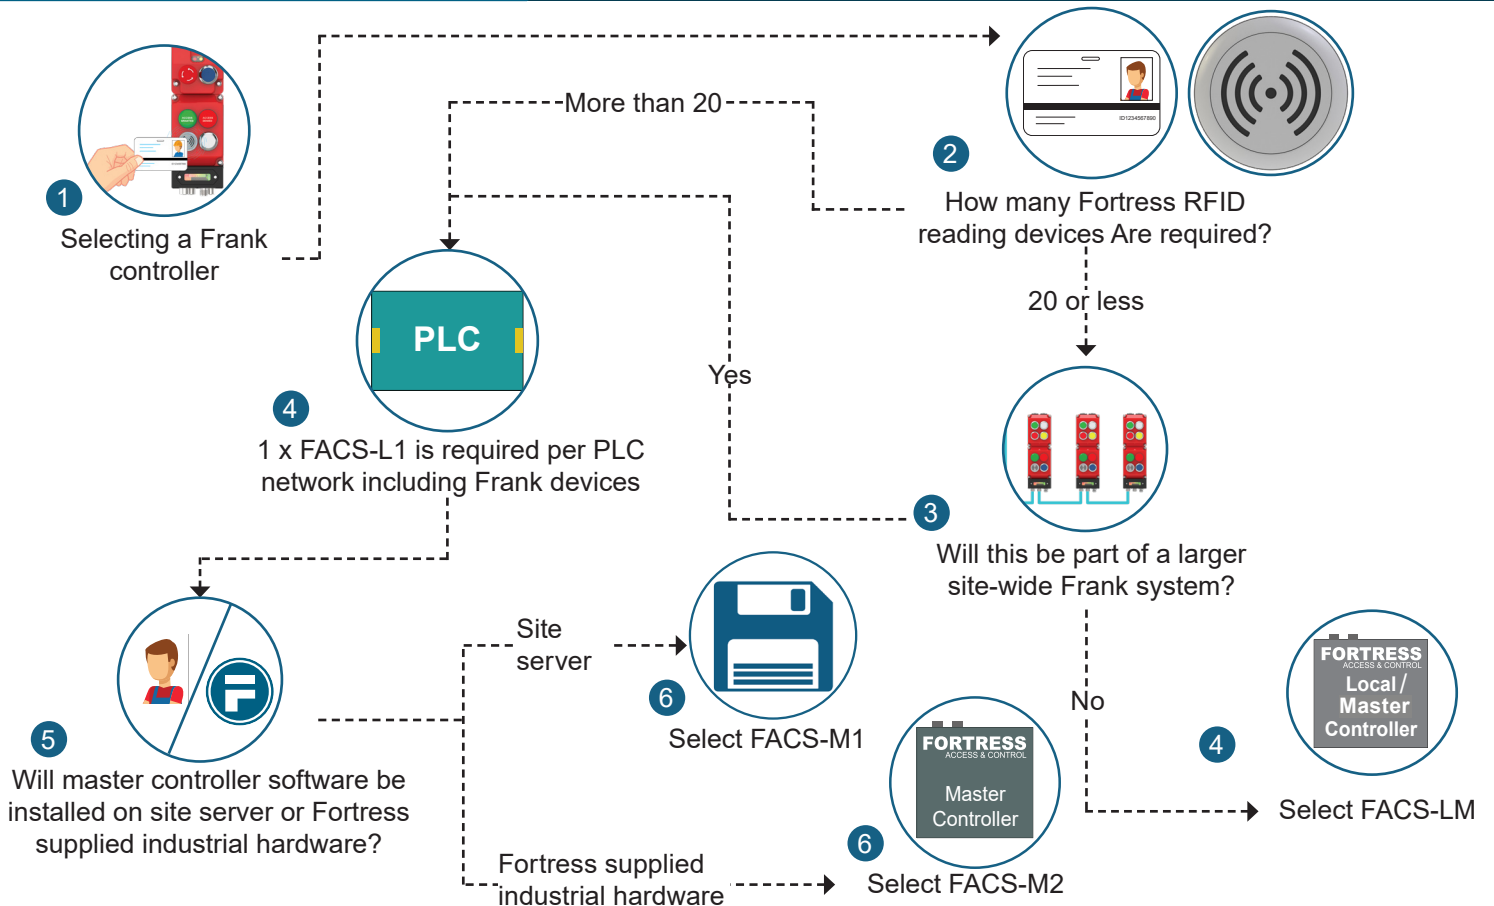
1
Selecting a Frank controller

2
How many Fortress RFID reading devices Are required?

More than 20

20 or less

PLC

4
1 x FACS-L1 is required per PLC network including Frank devices

Yes

3
Will this be part of a larger site-wide Frank system?

No

5
Will master controller software be installed on site server or Fortress supplied industrial hardware?

Site server

6
Select FACS-M1

Fortress supplied industrial hardware

FORTRESS
ACCESS & CONTROL
Master Controller

6
Select FACS-M2

FORTRESS
ACCESS & CONTROL
Local / Master Controller

4
Select FACS-LM

ID1234567890